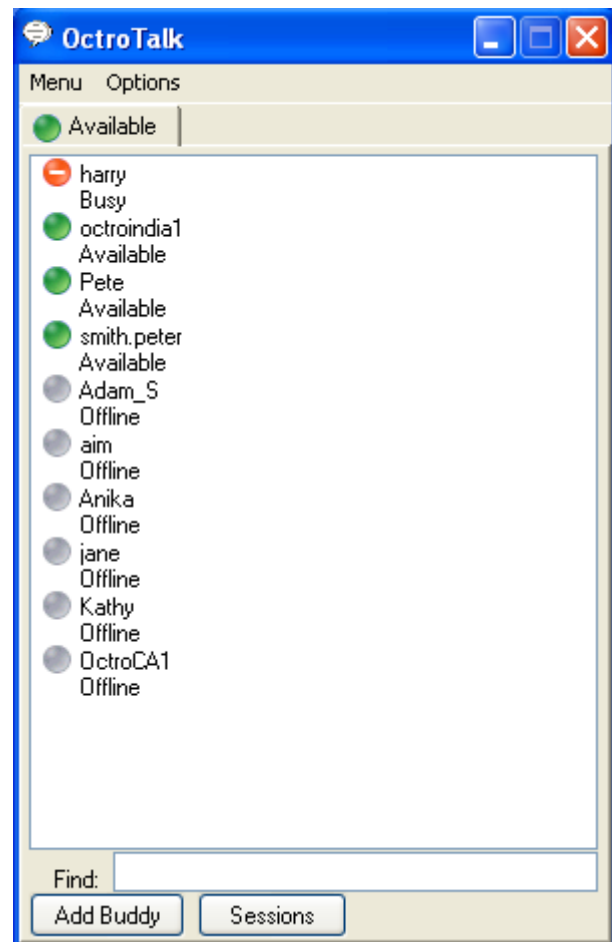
OctroTalk

Menu Options

Available

harry
Busy
octroindia1
Available
Pete
Available
smith.peter
Available
Adam_S
Offline
aim
Offline
Anika
Offline
jane
Offline
Kathy
Offline
OctroCA1
Offline

Find:

Add Buddy Sessions